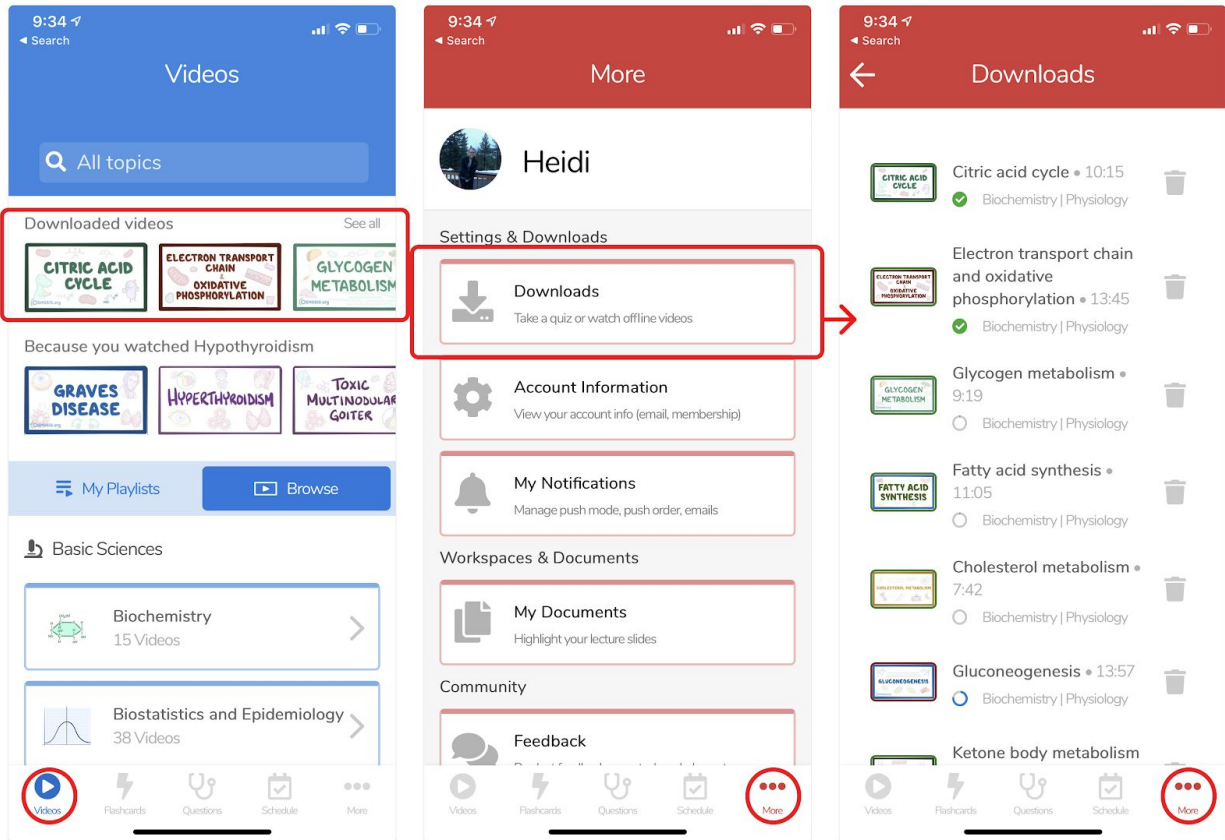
9:34
◂ Search

Videos

All topics

Downloaded videos See all

CITRIC ACID CYCLE
ELECTRON TRANSPORT CHAIN & OXIDATIVE PHOSPHORYLATION
GLYCOGEN METABOLISM

Because you watched Hypothyroidism

GRAVES DISEASE
HYPERTHYROIDISM
TOXIC MULTINODULAR GOITER

My Playlists
Browse

Basic Sciences

Biochemistry
15 Videos

Biostatistics and Epidemiology
38 Videos

Videos Flashcards Questions Schedule More

9:34
◂ Search

More

Heidi

Settings & Downloads

Downloads
Take a quiz or watch offline videos

Account Information
View your account info (email, membership)

My Notifications
Manage push mode, push order, emails

Workspaces & Documents

My Documents
Highlight your lecture slides

Community

Feedback
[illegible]

Videos Flashcards Questions Schedule More

9:34
◂ Search

Downloads

Citric acid cycle • 10:15
Biochemistry | Physiology

Electron transport chain and oxidative phosphorylation • 13:45
Biochemistry | Physiology

Glycogen metabolism • 9:19
Biochemistry | Physiology

Fatty acid synthesis • 11:05
Biochemistry | Physiology

Cholesterol metabolism • 7:42
Biochemistry | Physiology

Gluconeogenesis • 13:57
Biochemistry | Physiology

Ketone body metabolism

Videos Flashcards Questions Schedule More